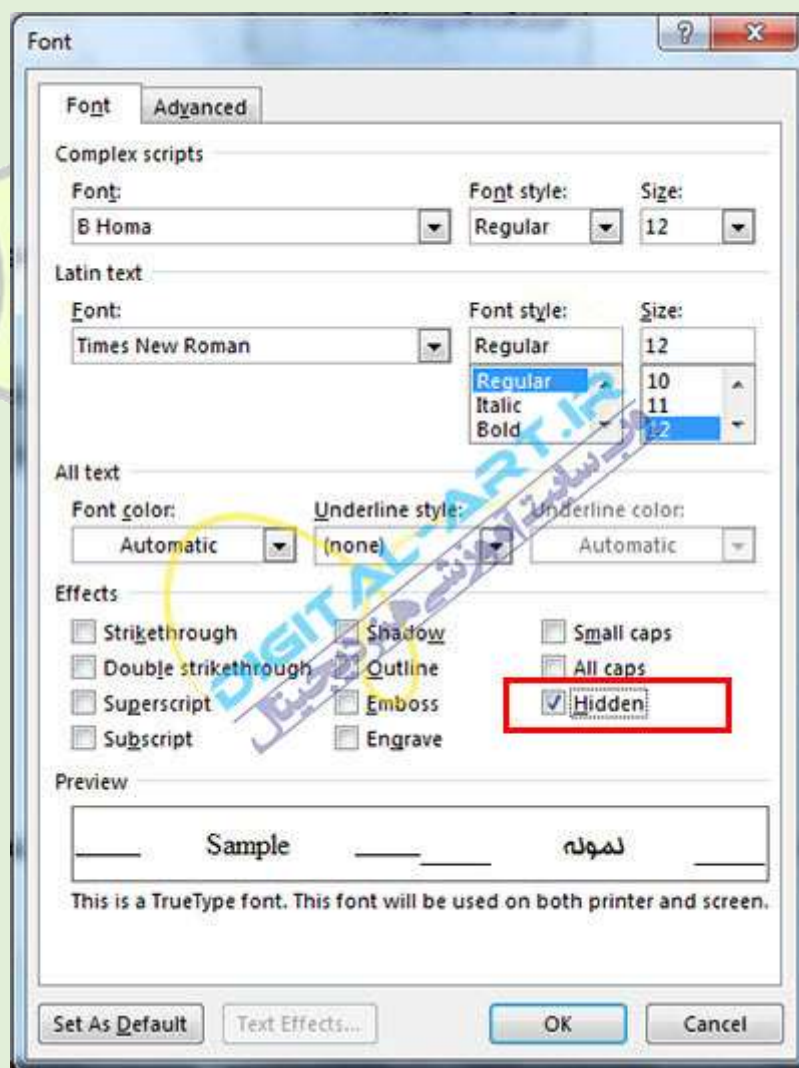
Font

? X

Font | Advanced

Complex scripts

Font: | Font style: | Size:
B Homa | Regular | 12

Latin text

Font: | Font style: | Size:
Times New Roman | Regular | 12
Regular | 10
Italic | 11
Bold | 12

All text

Font color: | Underline style: | Underline color:
Automatic | (none) | Automatic

Effects

Strikethrough
Double strikethrough
Superscript
Subscript
Shadow
Outline
Emboss
Engrave
Small caps
All caps
Hidden

Preview

Sample نمونه

This is a TrueType font. This font will be used on both printer and screen.

Set As Default | Text Effects... | OK | Cancel

DIGITAL-ART.IR
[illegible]